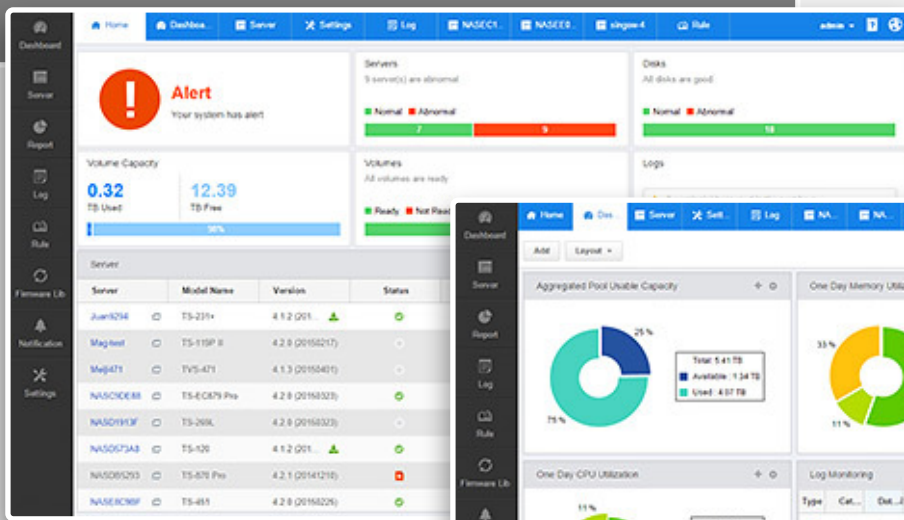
Dashboard
Server
Report
Log
Rule
Firmware Lib
Notification
Settings

Home | Dashboa... | Server | Settings | Log | NASEC1... | NASE0... | singsw-4 | Rule | admin

Alert
Your system has alert

Servers
5 server(s) are abnormal
Normal Abnormal
7 | 9

Disks
All disks are good
Normal Abnormal
18

Volume Capacity
0.32
TB Used
12.39
TB Free
96%

Volumes
All volumes are ready
Ready Not Read

Logs

Server

| Server | | Model Name | Version | Status |
|---|---|---|---|---|
| Juan9294 | | TS-231+ | 4.1.2 (201... | |
| Mag-test | | TS-119P II | 4.2.0 (20150217) | |
| Meiji471 | | TVS-471 | 4.1.3 (20150401) | |
| NASC9DE88 | | TS-EC879 Pro | 4.2.0 (20150323) | |
| NASD1913F | | TS-269L | 4.2.0 (20150323) | |
| NASD573A8 | | TS-120 | 4.1.2 (201... | |
| NASDB5293 | | TS-870 Pro | 4.2.1 (20141210) | |
| NASE8C98F | | TS-451 | 4.2.0 (20150226) | |

Dashboard
Server
Report
Log
Rule
Firmware Lib

Home | Das | Server | Sett... | Log | NA... | NA...

Add | Layout

Aggregated Pool Usable Capacity
25 %
75 %
Total: 5.41 TB
Available : 1.34 TB
Used : 4.07 TB

One Day Memory Utiliz
33 %
11 %

One Day CPU Utilization
11 %

Log Monitoring
Type | Cat... | Dat...